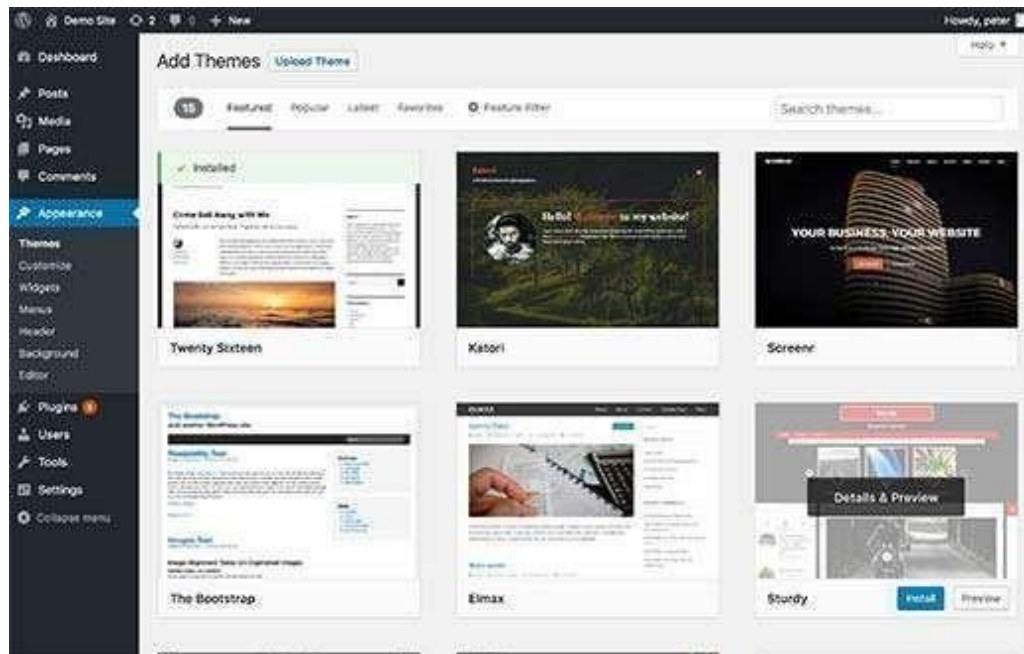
Demo Site 2 0 + New
Howdy, peter
Help ▾
Dashboard
Posts
Media
Pages
Comments
Appearance
Themes
Customize
Widgets
Menus
Header
Background
Editor
Plugins
Users
Tools
Settings
Collapse menu

Add Themes Upload Theme

15 Featured Popular Latest Favorites Feature Filter
Search themes...

✓ Installed
Come Sail Away with Me
Twenty Sixteen

Hello! Welcome to my website!
Katori

YOUR BUSINESS, YOUR WEBSITE
Screenr

The Bootstrap
The Bootstrap

Elmax

Details & Preview
Sturdy Install Preview